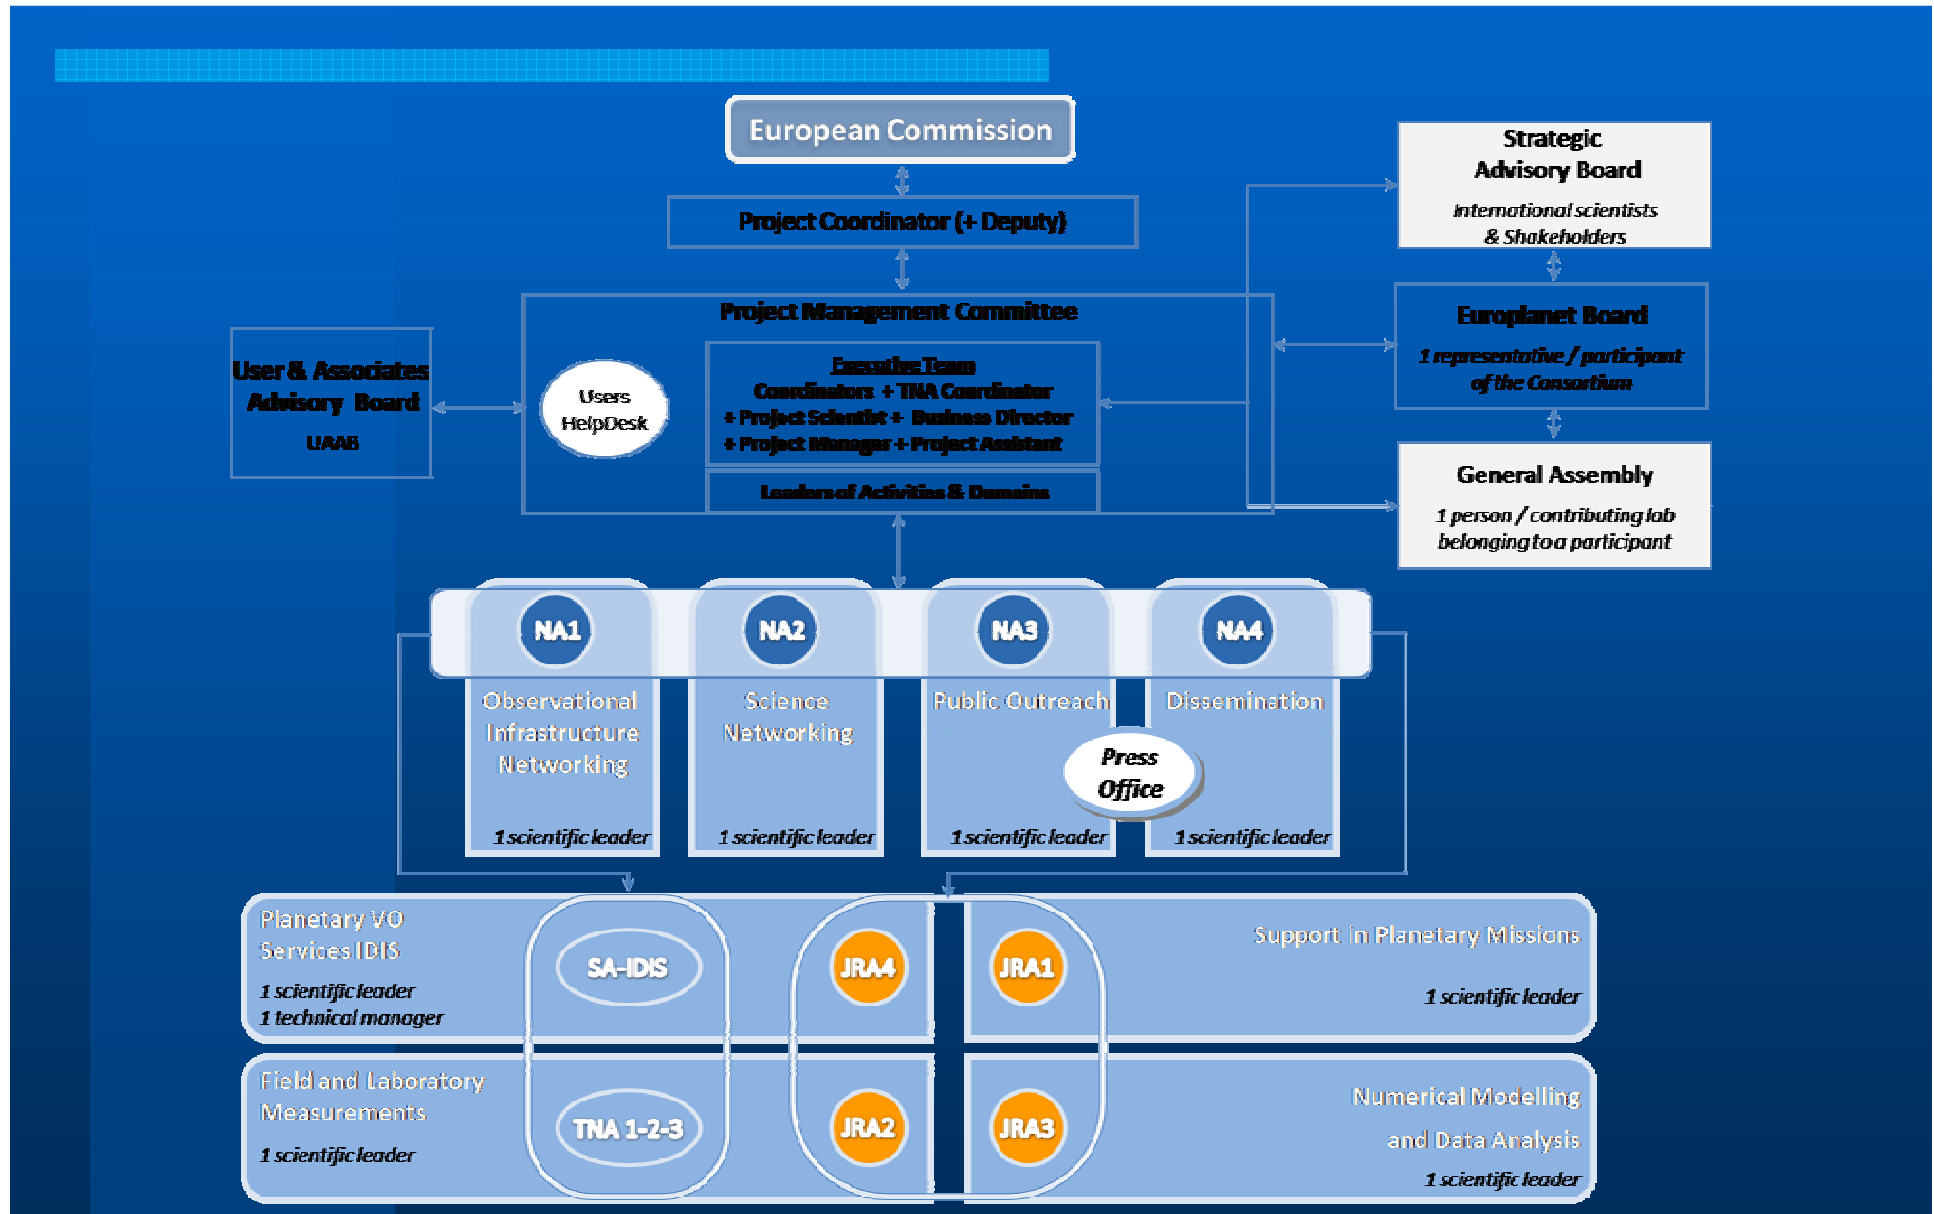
European Commission

Project Coordinator (+ Deputy)

Strategic Advisory Board

International scientists & Shakeholders

Project Management Committee

User & Associates Advisory Board

UAAB

Users HelpDesk

Executive Team
Coordinators + TNA Coordinator
+ Project Scientist + Business Director
+ Project Manager + Project Assistant

Leaders of Activities & Domains

Europlanet Board

1 representative / participant of the Consortium

General Assembly

1 person / contributing lab belonging to a participant

NA1

Observational Infrastructure Networking

1 scientific leader

NA2

Science Networking

1 scientific leader

NA3

Public Outreach

Press Office

1 scientific leader

NA4

Dissemination

1 scientific leader

Planetary VO Services IDIS

1 scientific leader
1 technical manager

SA-IDIS

JRA4

JRA1

Support in Planetary Missions

1 scientific leader

Field and Laboratory Measurements

1 scientific leader

TNA 1-2-3

JRA2

JRA3

Numerical Modelling and Data Analysis

1 scientific leader